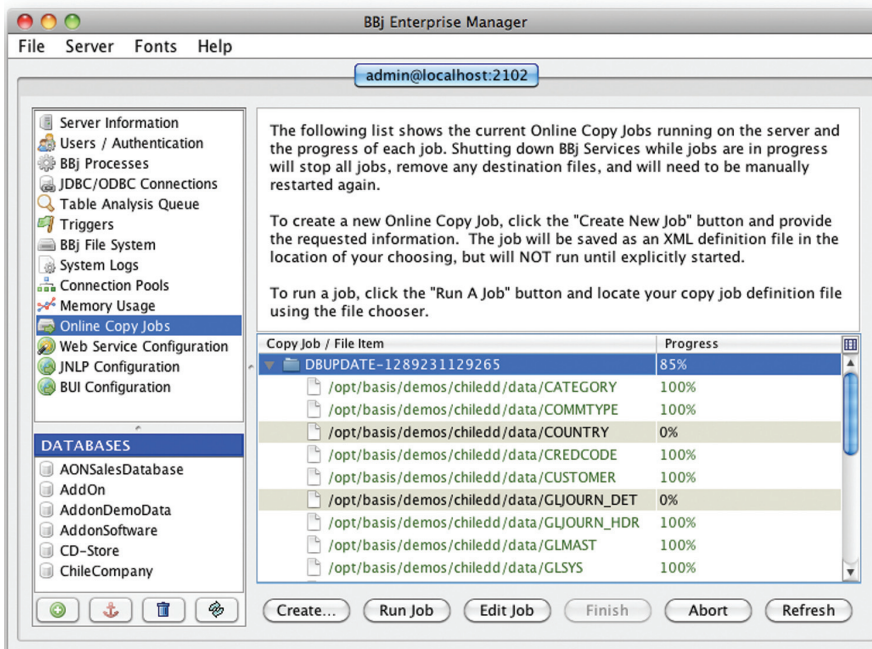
BBj Enterprise Manager

File Server Fonts Help

admin@localhost:2102

Server Information
Users / Authentication
BBj Processes
JDBC/ODBC Connections
Table Analysis Queue
Triggers
BBj File System
System Logs
Connection Pools
Memory Usage
Online Copy Jobs
Web Service Configuration
JNLP Configuration
BUI Configuration

DATABASES
AONSalesDatabase
AddOn
AddonDemoData
AddonSoftware
CD-Store
ChileCompany

The following list shows the current Online Copy Jobs running on the server and the progress of each job. Shutting down BBj Services while jobs are in progress will stop all jobs, remove any destination files, and will need to be manually restarted again.

To create a new Online Copy Job, click the "Create New Job" button and provide the requested information. The job will be saved as an XML definition file in the location of your choosing, but will NOT run until explicitly started.

To run a job, click the "Run A Job" button and locate your copy job definition file using the file chooser.

| Copy Job / File Item | Progress |
|---|---|
| DBUPDATE-1289231129265 | 85% |
| /opt/basis/demos/chiledd/data/CATEGORY | 100% |
| /opt/basis/demos/chiledd/data/COMMTYPE | 100% |
| /opt/basis/demos/chiledd/data/COUNTRY | 0% |
| /opt/basis/demos/chiledd/data/CREDCODE | 100% |
| /opt/basis/demos/chiledd/data/CUSTOMER | 100% |
| /opt/basis/demos/chiledd/data/GLJOURN_DET | 0% |
| /opt/basis/demos/chiledd/data/GLJOURN_HDR | 100% |
| /opt/basis/demos/chiledd/data/GLMAST | 100% |
| /opt/basis/demos/chiledd/data/GLSYS | 100% |

Create... Run Job Edit Job Finish Abort Refresh